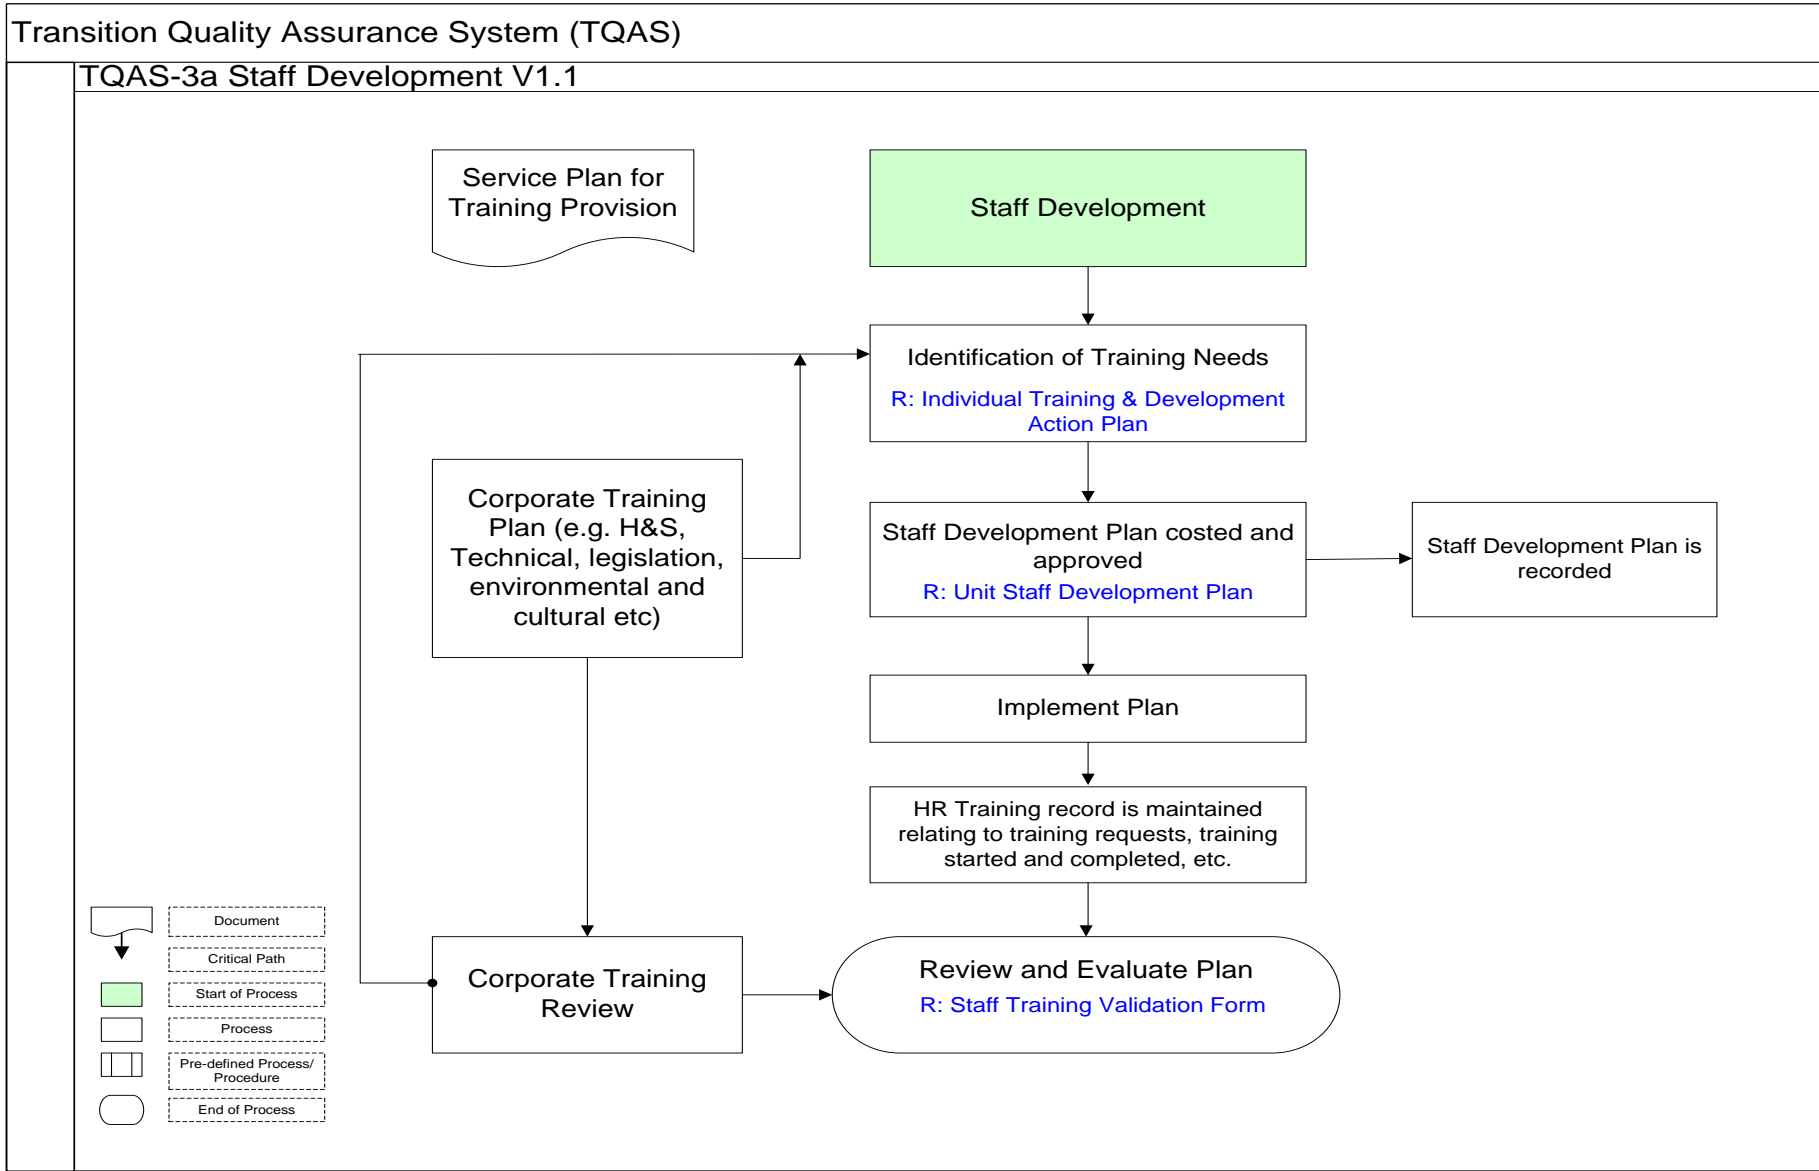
Transition Quality Assurance System (TQAS)

TQAS-3a Staff Development V1.1

Service Plan for Training Provision

Staff Development

Identification of Training Needs

R: Individual Training & Development Action Plan

Corporate Training Plan (e.g. H&S, Technical, legislation, environmental and cultural etc)

Staff Development Plan costed and approved

R: Unit Staff Development Plan

Staff Development Plan is recorded

Implement Plan

HR Training record is maintained relating to training requests, training started and completed, etc.

Corporate Training Review

Review and Evaluate Plan

R: Staff Training Validation Form

Document

Critical Path

Start of Process

Process

Pre-defined Process/ Procedure

End of Process